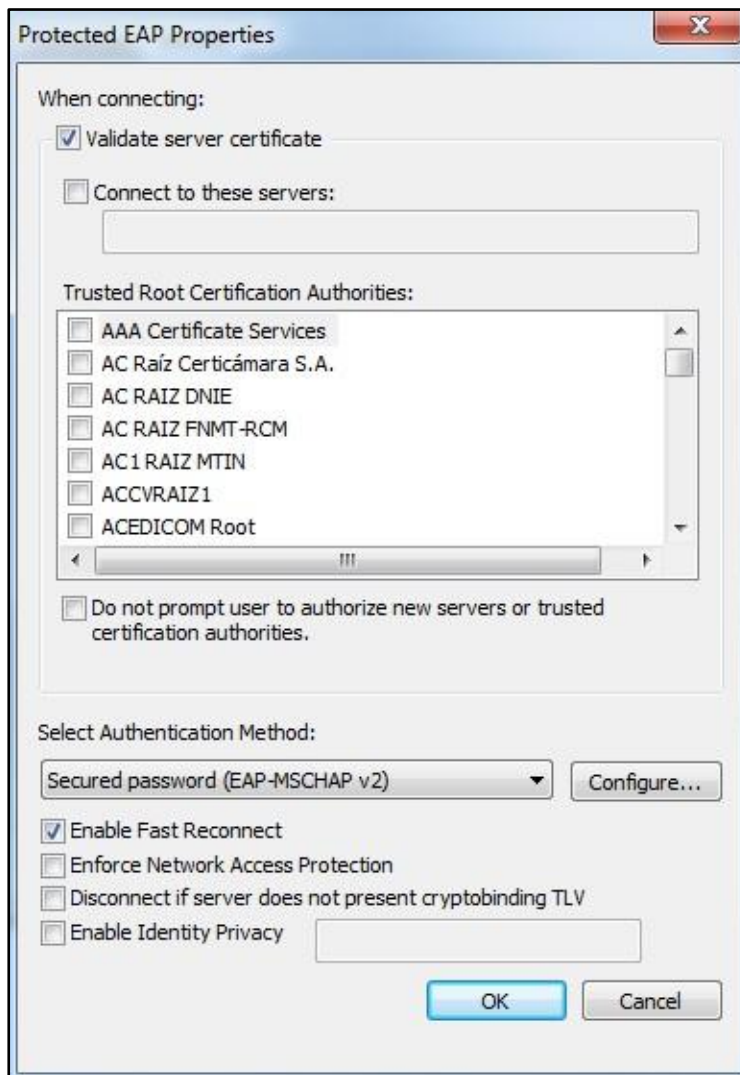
Protected EAP Properties

When connecting:

Validate server certificate

Connect to these servers:

Trusted Root Certification Authorities:

AAA Certificate Services
AC Raíz Certicámara S.A.
AC RAIZ DNIE
AC RAIZ FNMT-RCM
AC1 RAIZ MTIN
ACCVRAIZ1
ACEDICOM Root

Do not prompt user to authorize new servers or trusted certification authorities.

Select Authentication Method:

Secured password (EAP-MSCHAP v2)

Configure...

Enable Fast Reconnect

Enforce Network Access Protection

Disconnect if server does not present cryptobinding TLV

Enable Identity Privacy

OK

Cancel